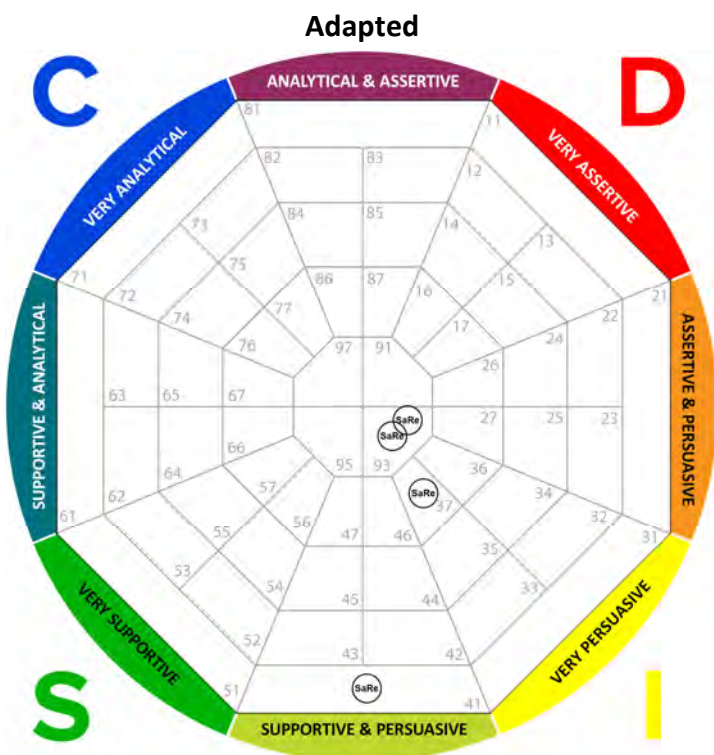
Adapted

C

D

S

I

ANALYTICAL & ASSERTIVE

VERY ASSERTIVE

ASSERTIVE & PERSUASIVE

VERY PERSUASIVE

SUPPORTIVE & PERSUASIVE

VERY SUPPORTIVE

SUPPORTIVE & ANALYTICAL

VERY ANALYTICAL

81
82
83
84
85
86
87
11
12
13
14
15
16
17
21
22
24
26
27
25
23
31
32
34
36
37
35
33
41
42
44
46
47
45
43
51
52
54
56
55
53
57
61
62
64
66
65
63
67
71
72
73
74
75
76
77
91
93
95
97

SaRe
SaRe
SaRe
SaRe